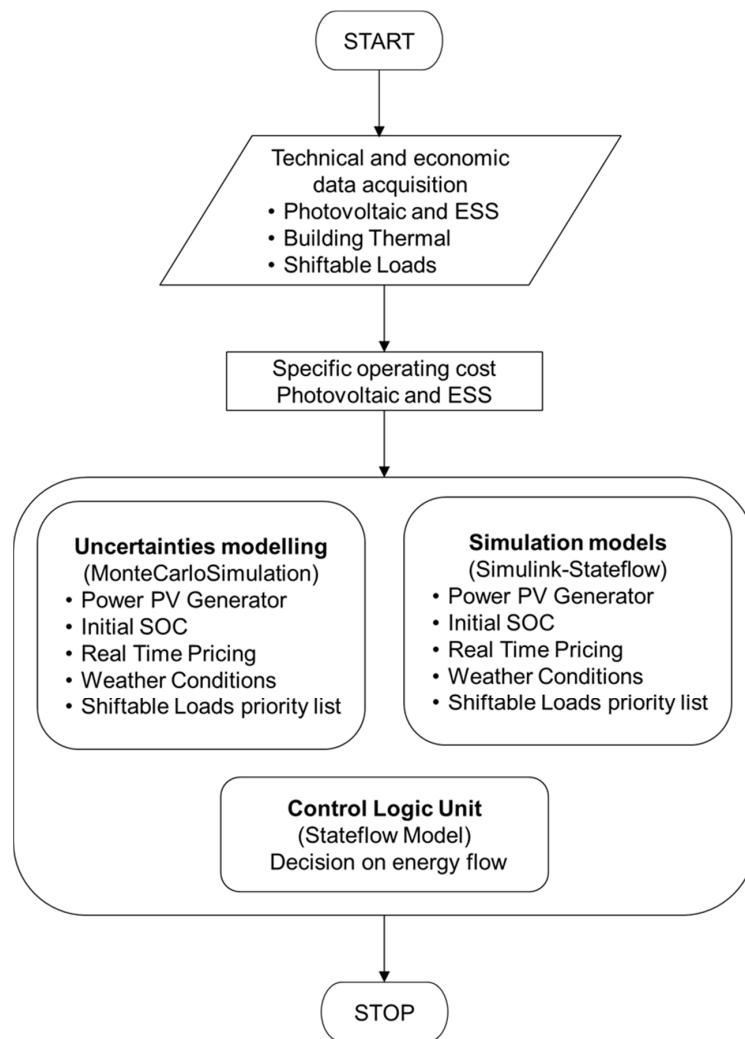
START

Technical and economic data acquisition
• Photovoltaic and ESS
• Building Thermal
• Shiftable Loads

Specific operating cost
Photovoltaic and ESS

**Uncertainties modelling**
(MonteCarloSimulation)
• Power PV Generator
• Initial SOC
• Real Time Pricing
• Weather Conditions
• Shiftable Loads priority list

**Simulation models**
(Simulink-Stateflow)
• Power PV Generator
• Initial SOC
• Real Time Pricing
• Weather Conditions
• Shiftable Loads priority list

**Control Logic Unit**
(Stateflow Model)
Decision on energy flow

STOP